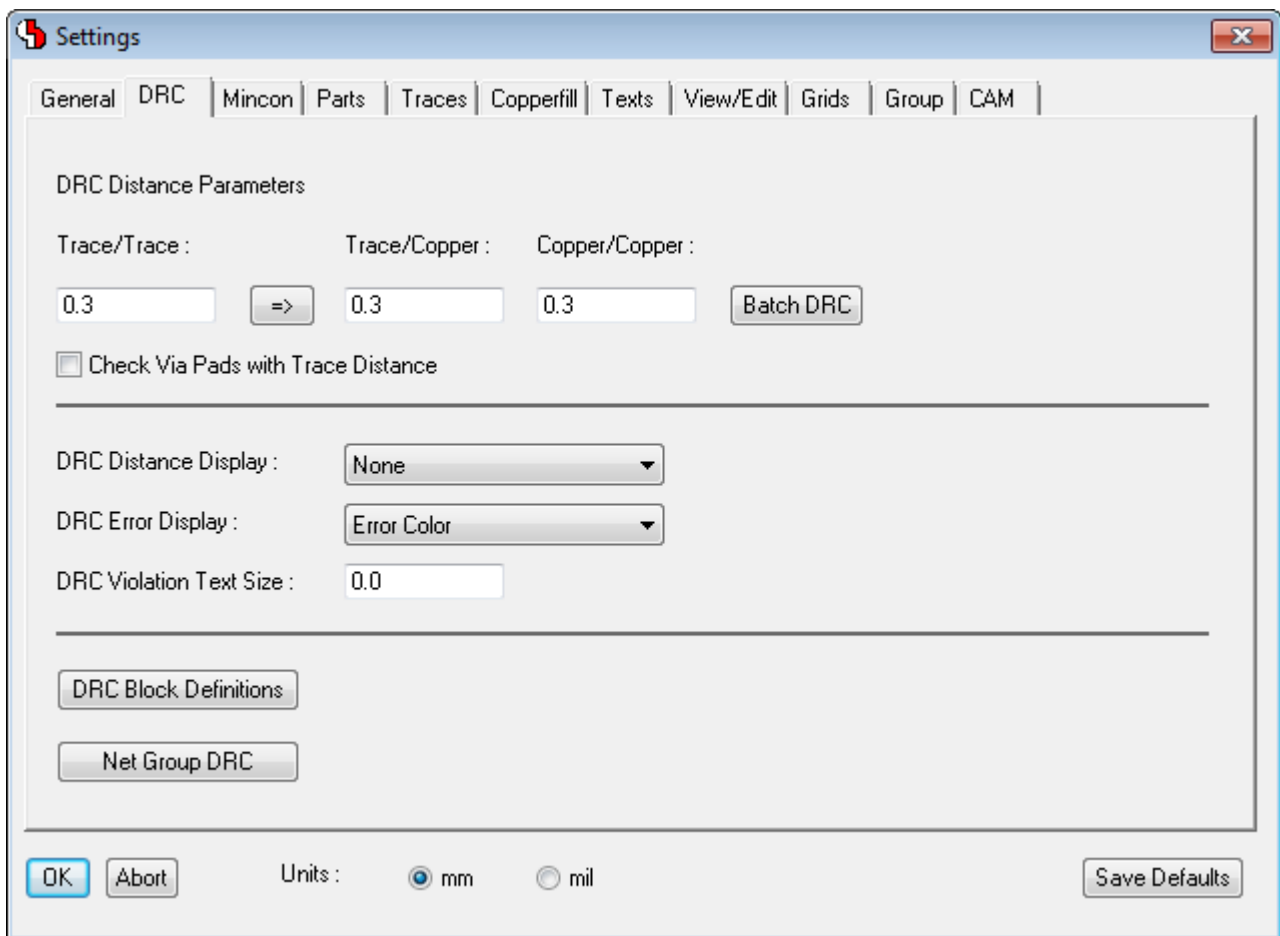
Settings

General | DRC | Mincon | Parts | Traces | Copperfill | Texts | View/Edit | Grids | Group | CAM

DRC Distance Parameters

Trace/Trace :

Trace/Copper :

Copper/Copper :

0.3

=>

0.3

0.3

Batch DRC

Check Via Pads with Trace Distance

DRC Distance Display :

None

DRC Error Display :

Error Color

DRC Violation Text Size :

0.0

DRC Block Definitions

Net Group DRC

OK

Abort

Units :

mm

mil

Save Defaults